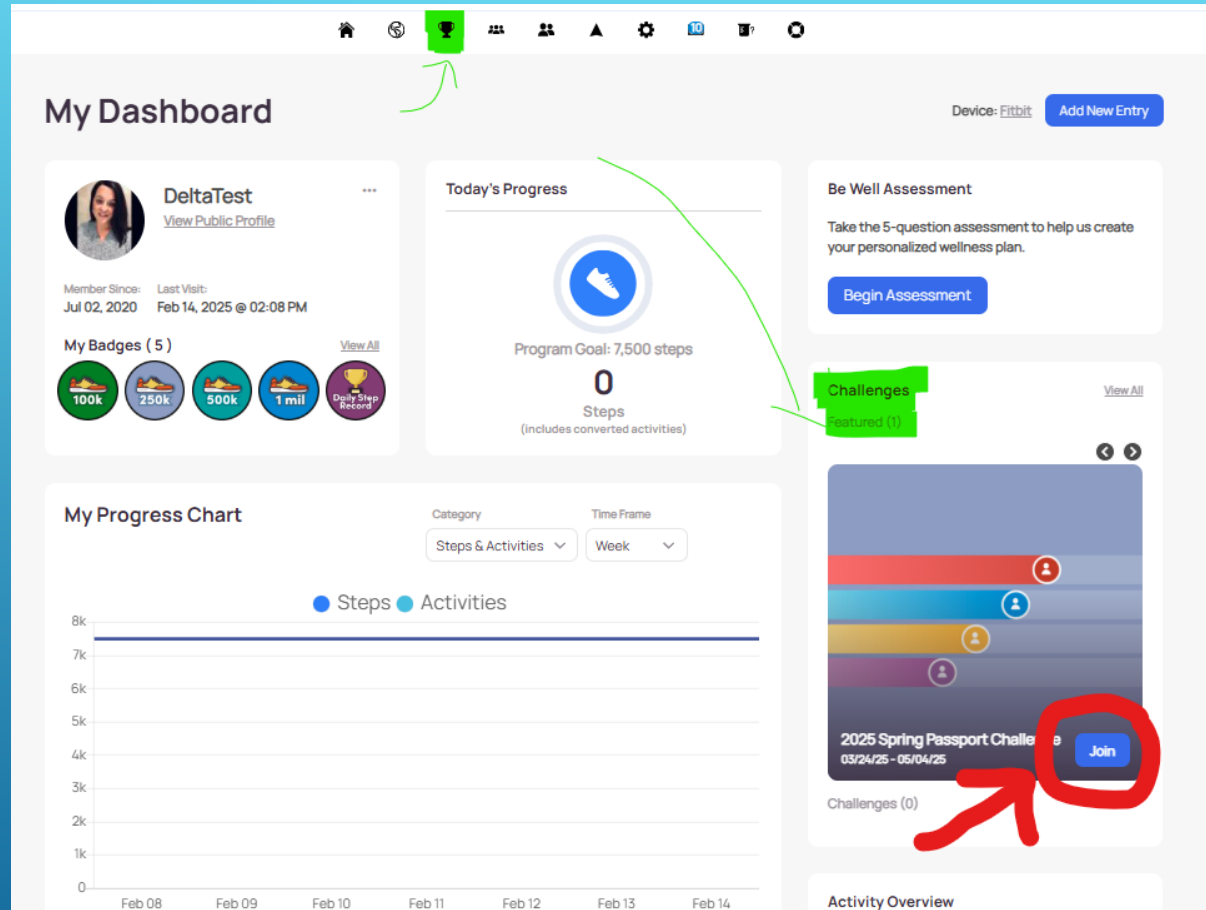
10

My Dashboard

Device: Fitbit Add New Entry

DeltaTest
View Public Profile
...

Member Since: Jul 02, 2020
Last Visit: Feb 14, 2025 @ 02:08 PM

My Badges ( 5 ) View All

100k 250k 500k 1 mil Daily Step Record

Today's Progress

Program Goal: 7,500 steps
0
Steps
(includes converted activities)

Be Well Assessment

Take the 5-question assessment to help us create your personalized wellness plan.

Begin Assessment

Challenges View All

Featured (1)

2025 Spring Passport Challenge
03/24/25 - 05/04/25
Join

Challenges (0)

My Progress Chart

Category
Steps & Activities

Time Frame
Week

Steps Activities

8k
7k
6k
5k
4k
3k
2k
1k
0

Feb 08 Feb 09 Feb 10 Feb 11 Feb 12 Feb 13 Feb 14

Activity Overview